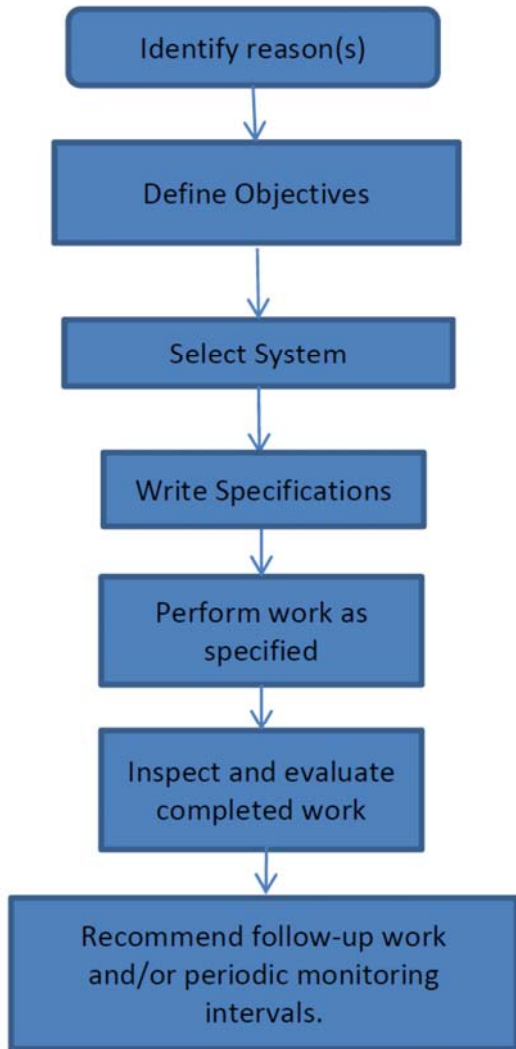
Identify reason(s)

Define Objectives

Select System

Write Specifications

Perform work as specified

Inspect and evaluate completed work

Recommend follow-up work and/or periodic monitoring intervals.